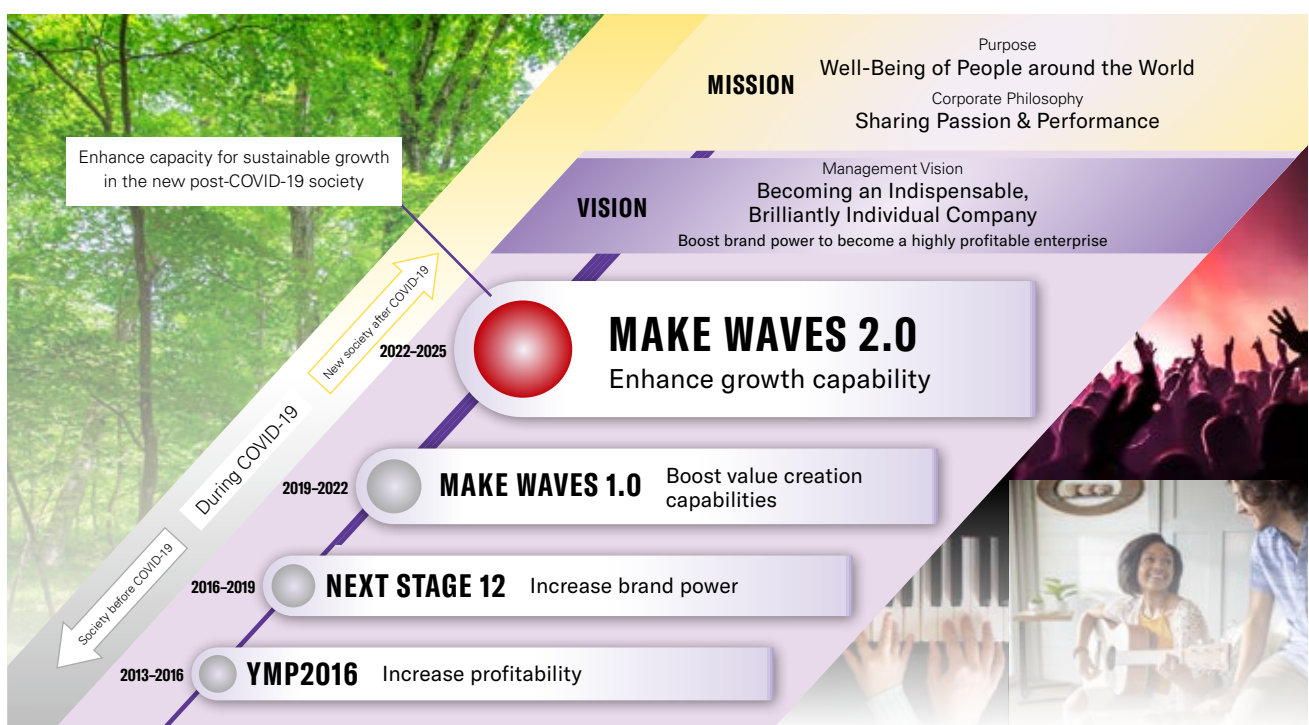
MISSION

Purpose
Well-Being of People around the World

Corporate Philosophy
Sharing Passion & Performance

Enhance capacity for sustainable growth in the new post-COVID-19 society

VISION

Management Vision
Becoming an Indispensable, Brilliantly Individual Company
Boost brand power to become a highly profitable enterprise

New society after COVID-19

During COVID-19

Society before COVID-19

2022–2025
MAKE WAVES 2.0
Enhance growth capability

2019–2022
MAKE WAVES 1.0
Boost value creation capabilities

2016–2019
NEXT STAGE 12
Increase brand power

2013–2016
YMP2016
Increase profitability